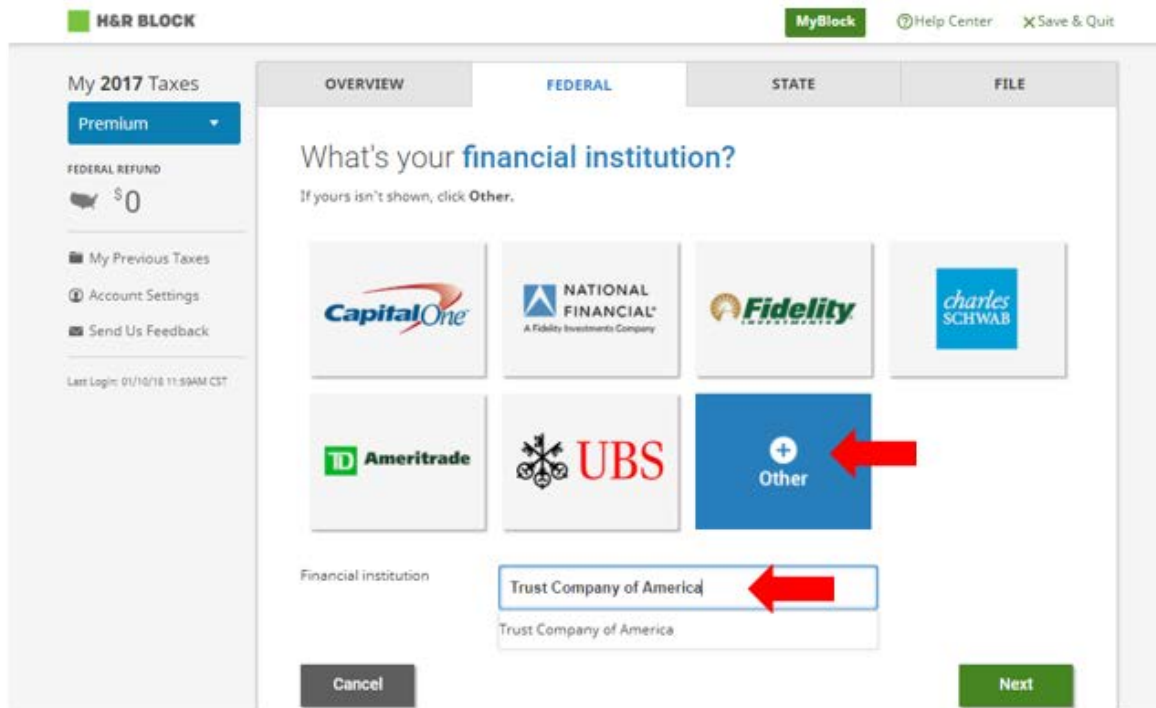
H&R BLOCK

MyBlock

Help Center

Save & Quit

My 2017 Taxes

Premium

FEDERAL REFUND

$0

My Previous Taxes

Account Settings

Send Us Feedback

Last Login: 01/10/18 11:59AM CST

OVERVIEW

FEDERAL

STATE

FILE

What's your financial institution?

If yours isn't shown, click Other.

Capital One

NATIONAL FINANCIAL

A Fidelity Investments Company

Fidelity INVESTMENTS

charles SCHWAB

TD Ameritrade

UBS

Other

Financial institution

Trust Company of America

Trust Company of America

Cancel

Next